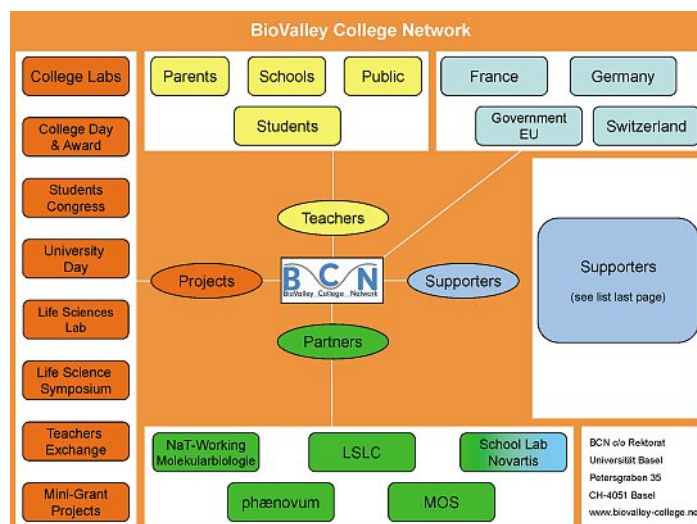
BioValley College Network

College Labs

College Day & Award

Students Congress

University Day

Life Sciences Lab

Life Science Symposium

Teachers Exchange

Mini-Grant Projects

Parents

Schools

Public

Students

France

Germany

Government EU

Switzerland

Teachers

Projects

BCN
BioValley College Network

Supporters

Partners

Supporters
(see list last page)

NaT-Working Molekularbiologie

LSLC

School Lab Novartis

phænovum

MOS

BCN c/o Rektorat
Universität Basel
Petersgraben 35
CH-4051 Basel
www.biovalley-college.n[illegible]